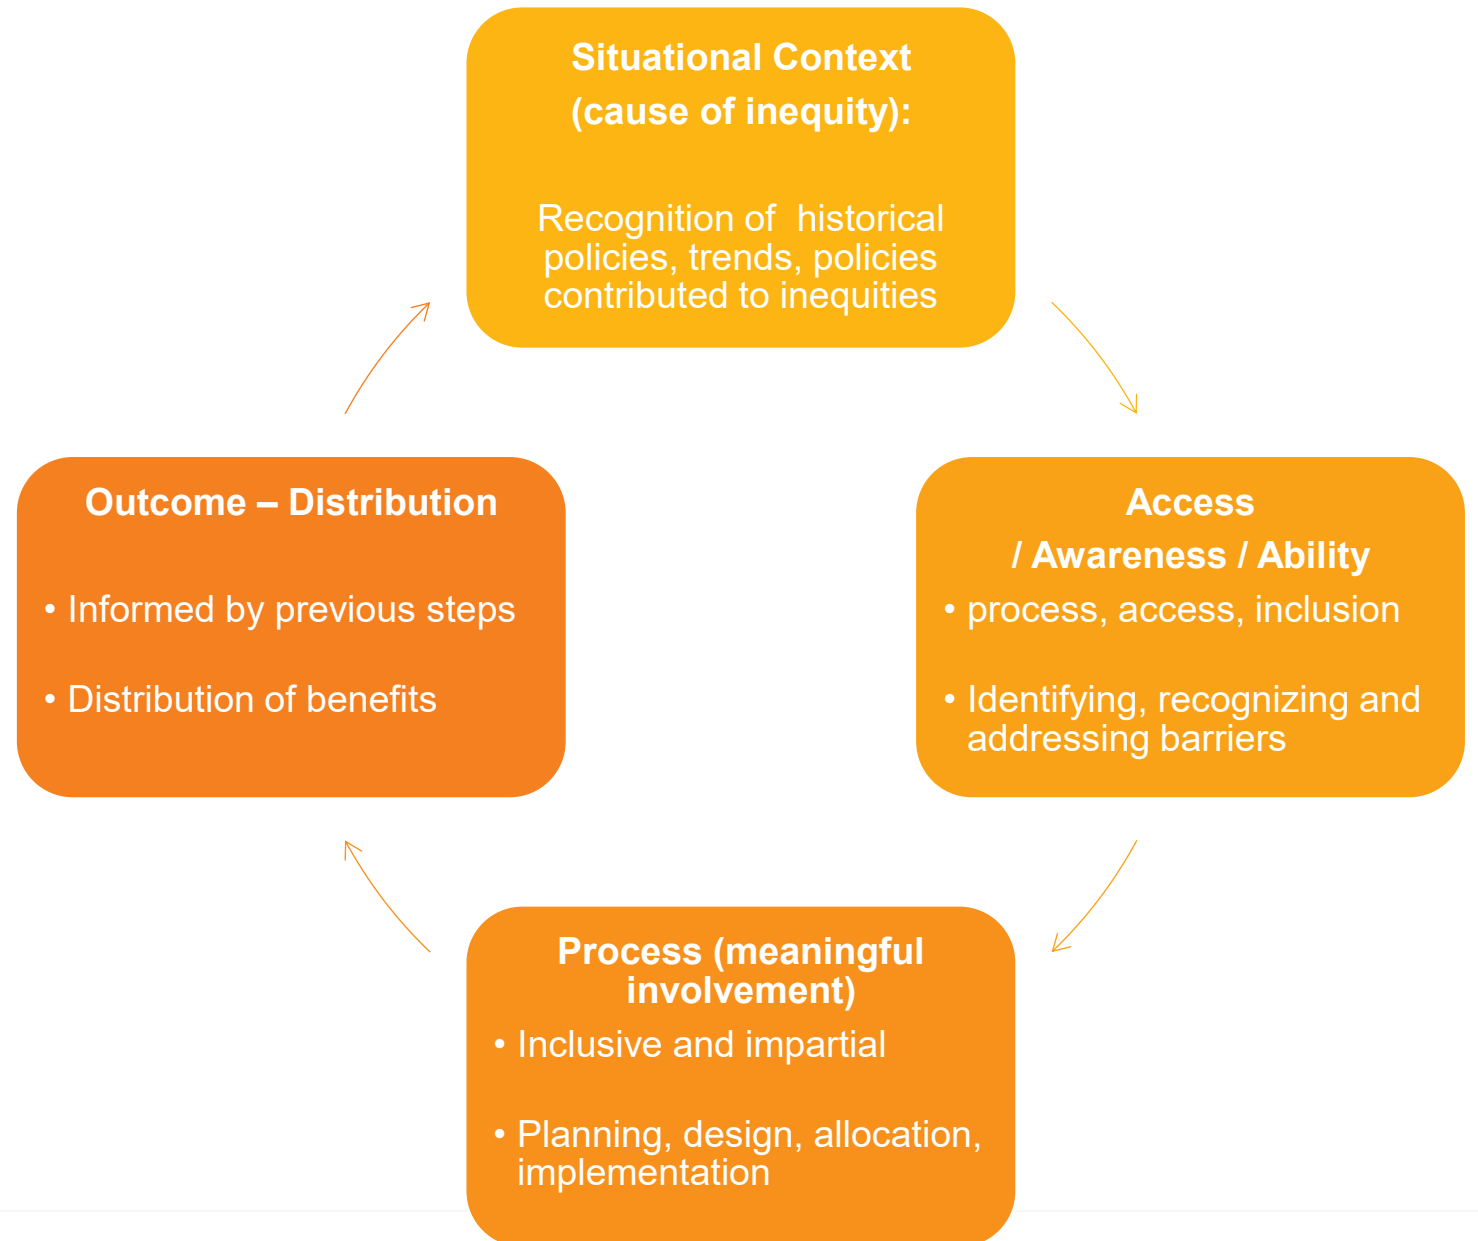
Situational Context (cause of inequity):

Recognition of historical policies, trends, policies contributed to inequities

Access / Awareness / Ability

• process, access, inclusion

• Identifying, recognizing and addressing barriers

Process (meaningful involvement)

• Inclusive and impartial

• Planning, design, allocation, implementation

Outcome – Distribution

• Informed by previous steps

• Distribution of benefits